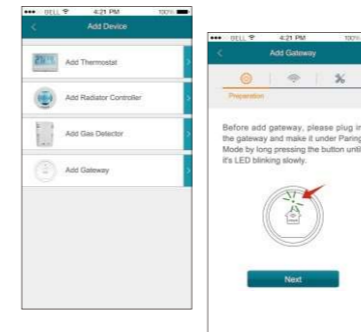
DELL 4:21 PM 100%
Add Device
Add Thermostat
Add Radiator Controller
Add Gas Detector
Add Gateway

DELL 4:21 PM 100%
Add Gateway
Preparation
Before add gateway, please plug in the gateway and make it under Paring Mode by long pressing the button until it's LED blinking slowly.
Next